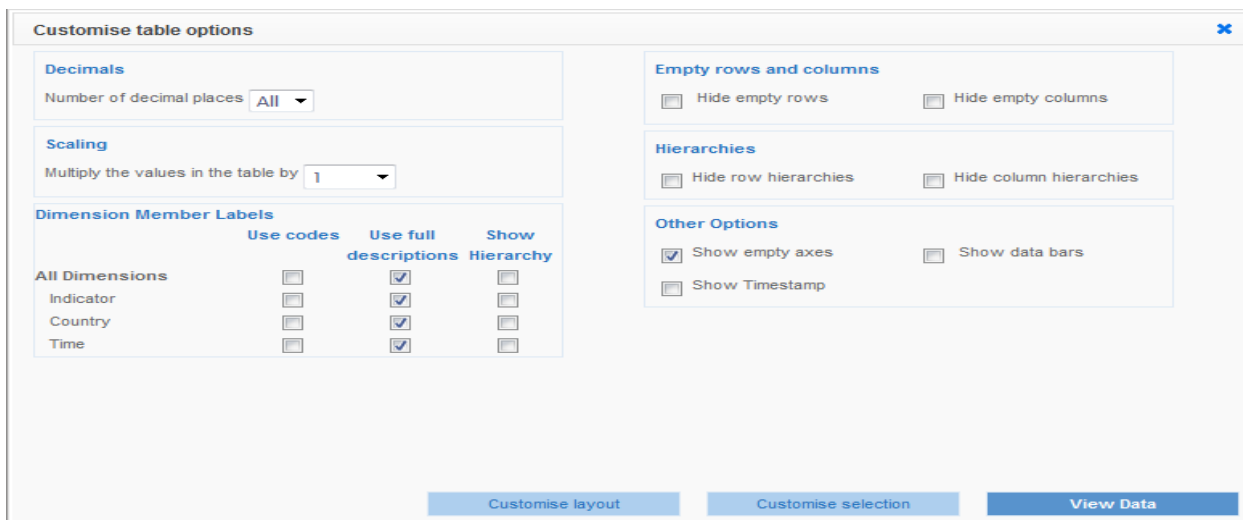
Customise table options

Decimals
Number of decimal places All

Scaling
Multiply the values in the table by 1

Dimension Member Labels

| | Use codes | Use full descriptions | Show Hierarchy |
|---|---|---|---|
| All Dimensions | | | |
| Indicator | | | |
| Country | | | |
| Time | | | |

Empty rows and columns
Hide empty rows
Hide empty columns

Hierarchies
Hide row hierarchies
Hide column hierarchies

Other Options
Show empty axes
Show data bars
Show Timestamp

Customise layout
Customise selection
View Data